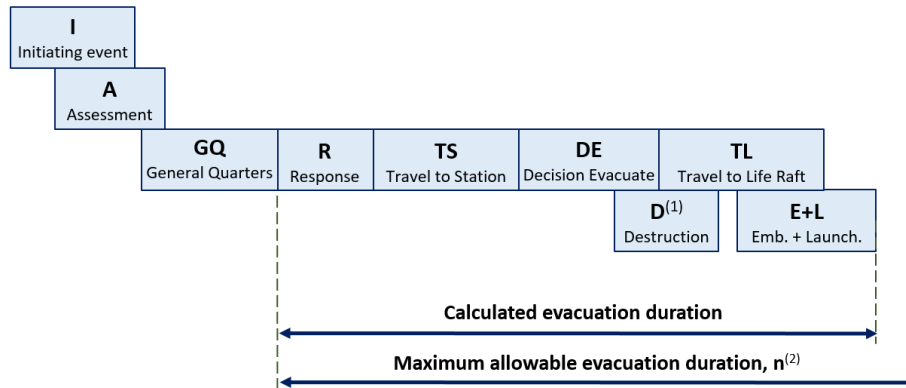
I
Initiating event

A
Assessment

GQ
General Quarters

R
Response

TS
Travel to Station

DE
Decision Evacuate

TL
Travel to Life Raft

D$^{(1)}$
Destruction

E+L
Emb. + Launch.

Calculated evacuation duration

Maximum allowable evacuation duration, n$^{(2)}$